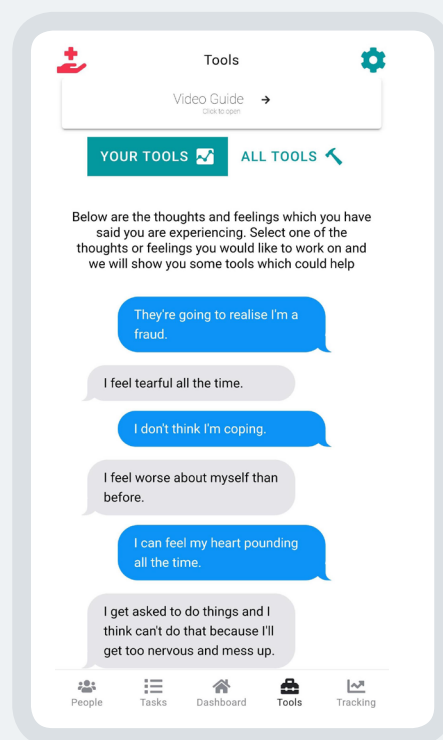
Tools

Video Guide
Click to open

YOUR TOOLS

ALL TOOLS

Below are the thoughts and feelings which you have said you are experiencing. Select one of the thoughts or feelings you would like to work on and we will show you some tools which could help

They're going to realise I'm a fraud.

I feel tearful all the time.

I don't think I'm coping.

I feel worse about myself than before.

I can feel my heart pounding all the time.

I get asked to do things and I think can't do that because I'll get too nervous and mess up.

People
Tasks
Dashboard
Tools
Tracking